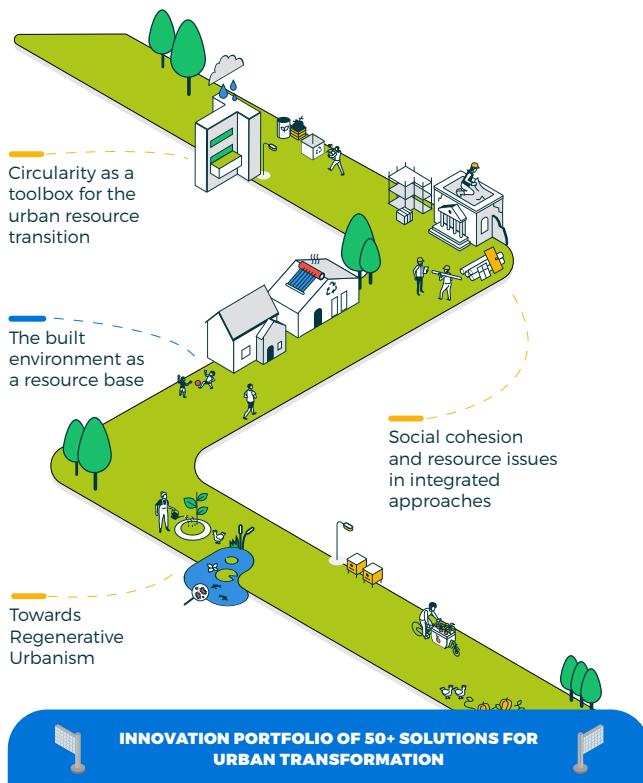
Circularity as a toolbox for the urban resource transition

The built environment as a resource base

Social cohesion and resource issues in integrated approaches

Towards Regenerative Urbanism

INNOVATION PORTFOLIO OF 50+ SOLUTIONS FOR URBAN TRANSFORMATION